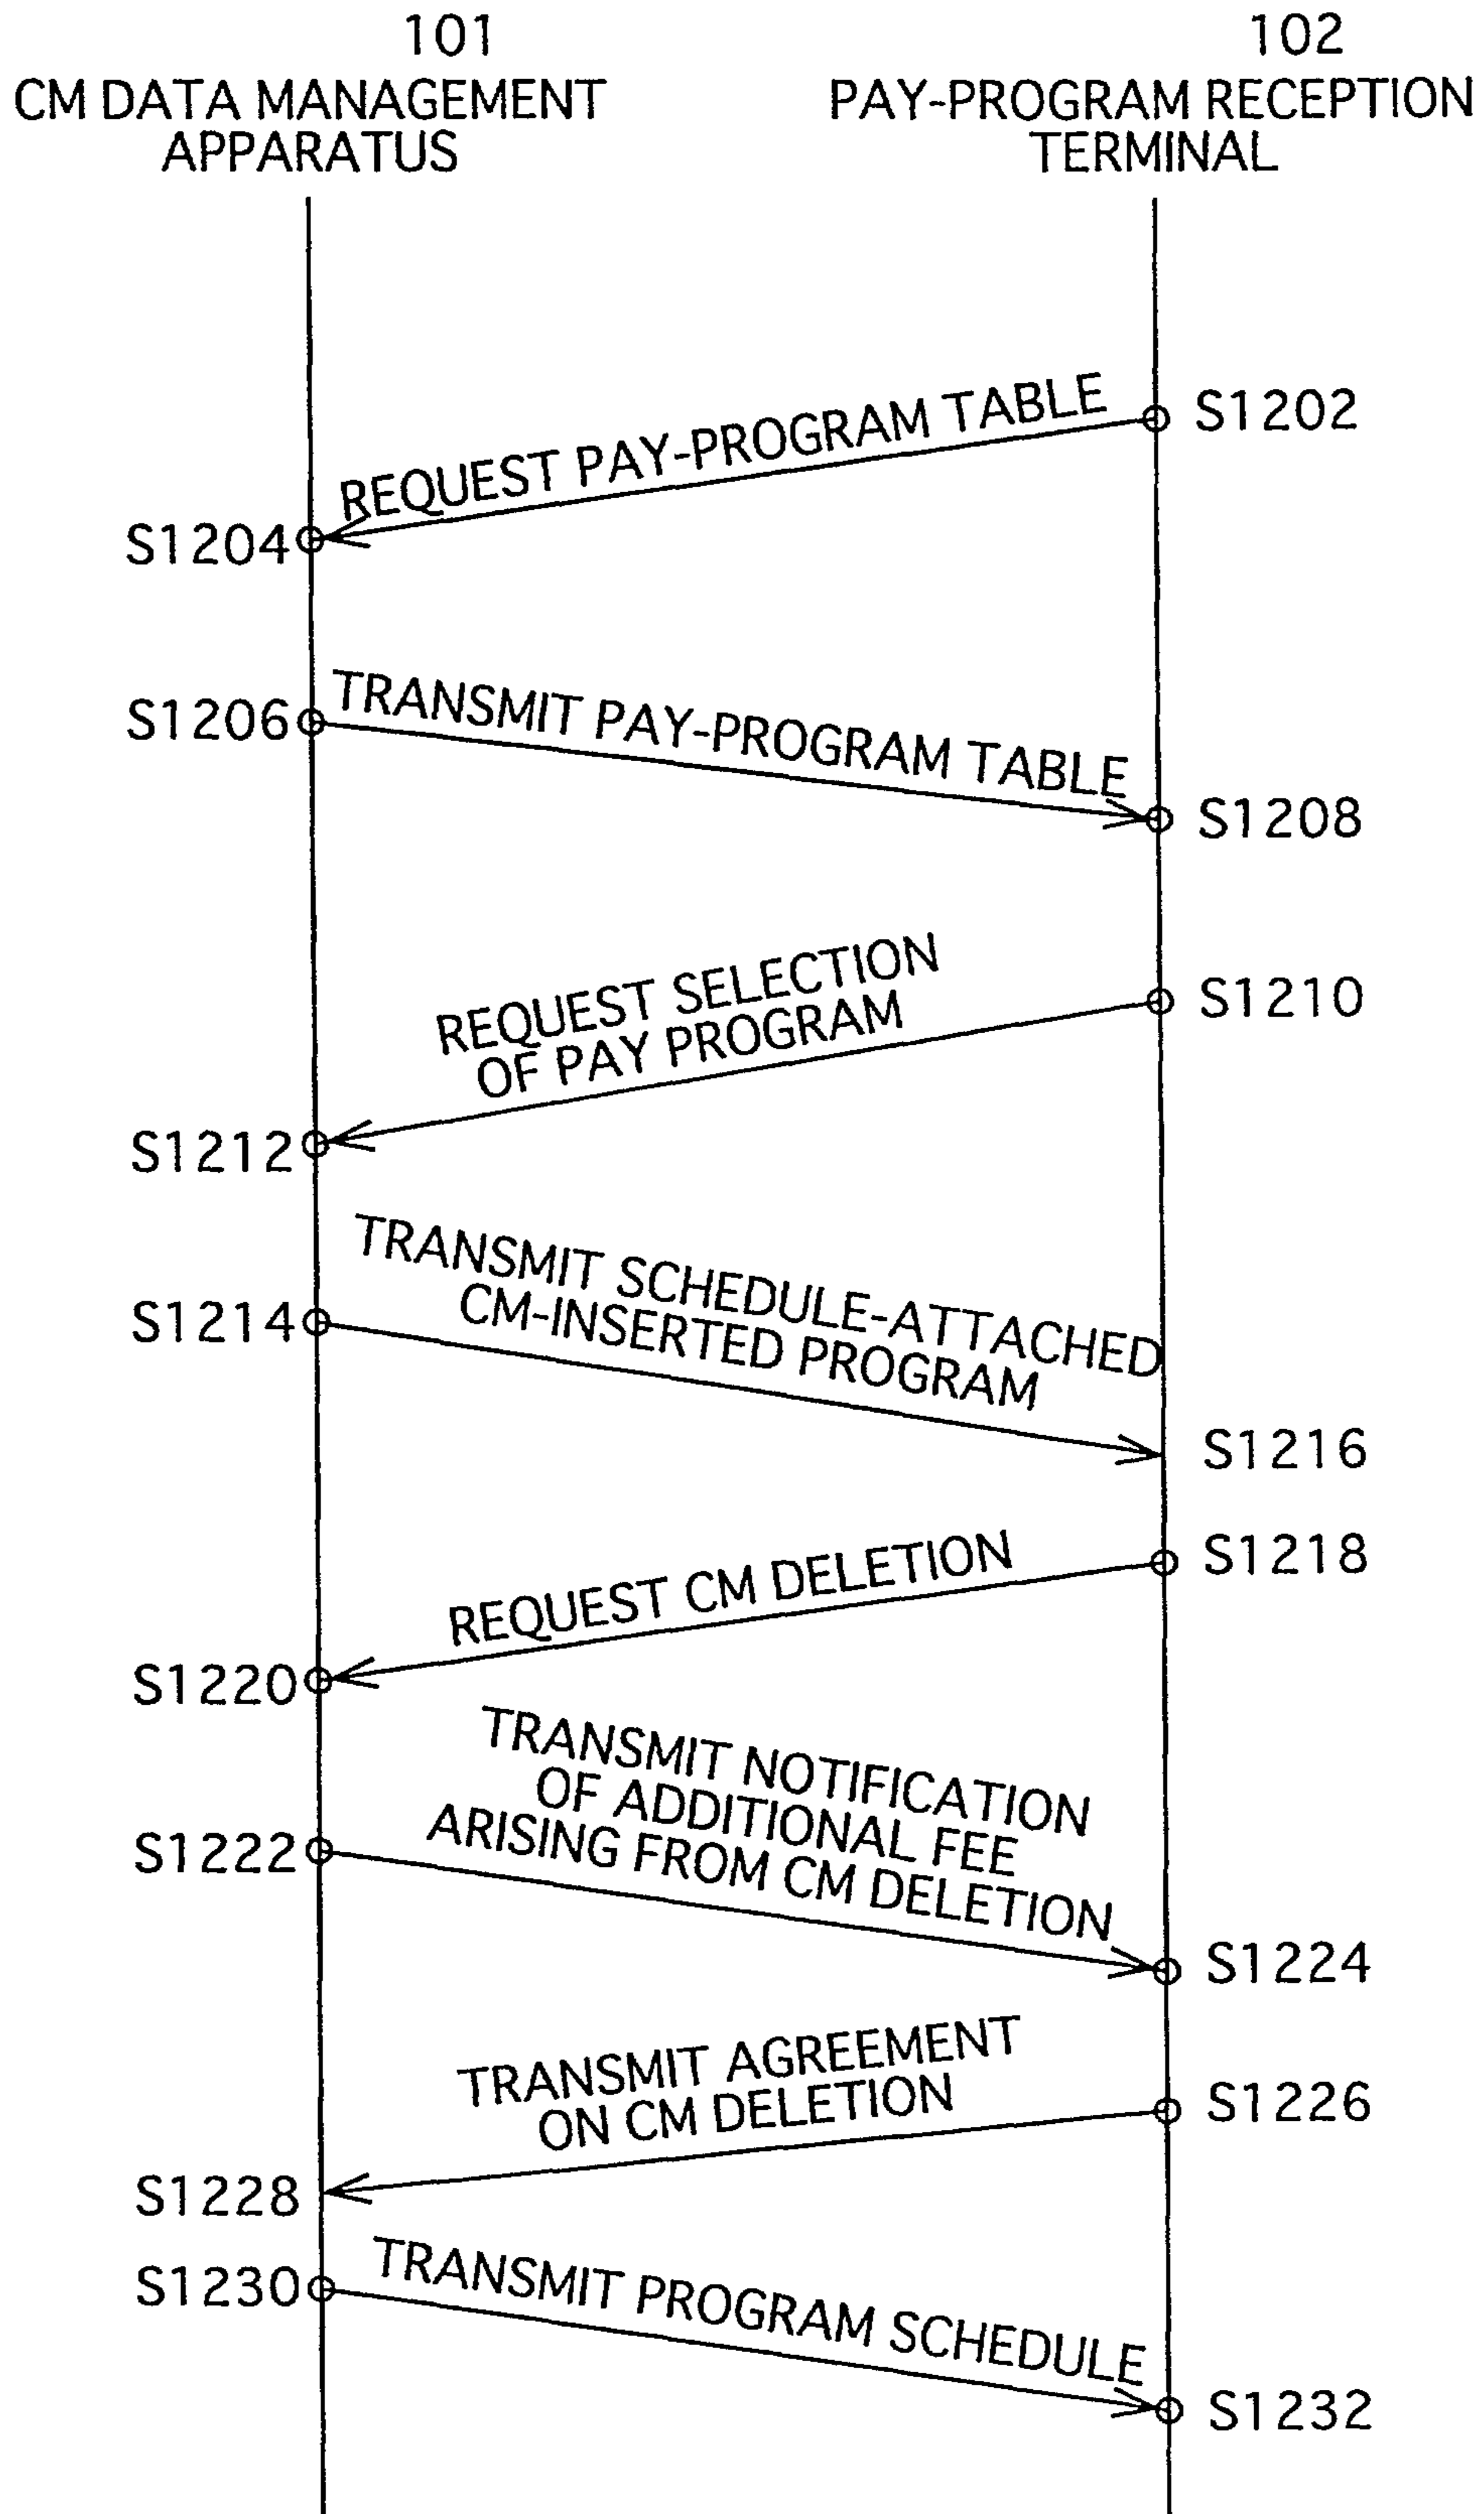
101
CM DATA MANAGEMENT APPARATUS

102
PAY-PROGRAM RECEPTION TERMINAL

S1202
REQUEST PAY-PROGRAM TABLE
S1204

S1206
TRANSMIT PAY-PROGRAM TABLE
S1208

S1210
REQUEST SELECTION OF PAY PROGRAM
S1212

S1214
TRANSMIT SCHEDULE-ATTACHED CM-INSERTED PROGRAM
S1216

S1218
REQUEST CM DELETION
S1220

S1222
TRANSMIT NOTIFICATION OF ADDITIONAL FEE ARISING FROM CM DELETION
S1224

S1226
TRANSMIT AGREEMENT ON CM DELETION
S1228

S1230
TRANSMIT PROGRAM SCHEDULE
S1232